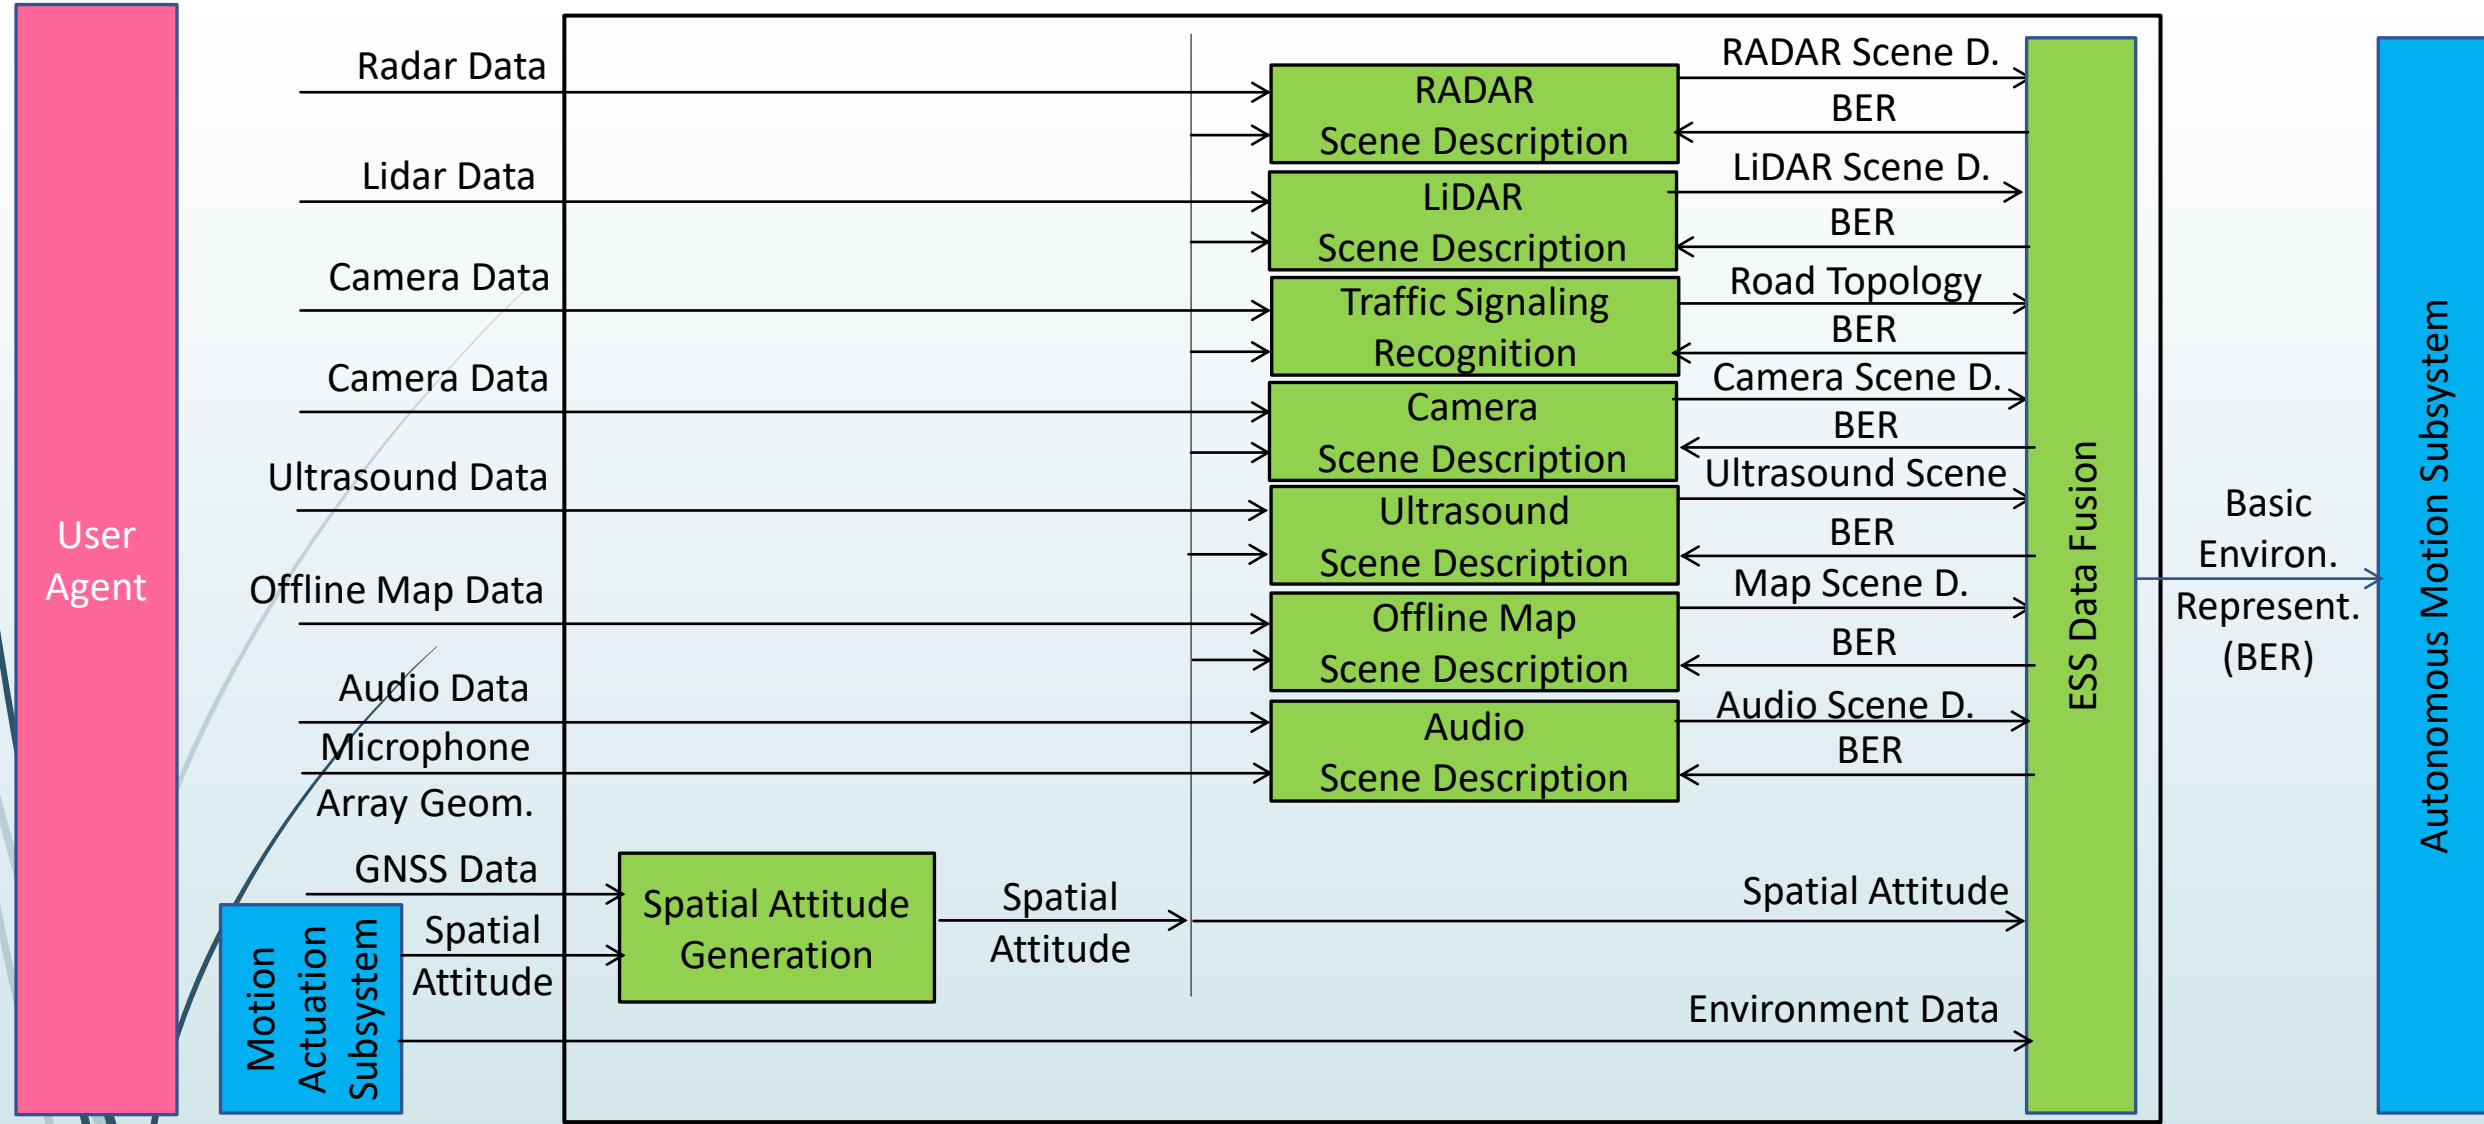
User Agent

Radar Data

Lidar Data

Camera Data

Camera Data

Ultrasound Data

Offline Map Data

Audio Data

Microphone Array Geom.

GNSS Data

Motion Actuation Subsystem

Spatial Attitude

Spatial Attitude Generation

Spatial Attitude

RADAR Scene Description

LiDAR Scene Description

Traffic Signaling Recognition

Camera Scene Description

Ultrasound Scene Description

Offline Map Scene Description

Audio Scene Description

RADAR Scene D.

BER

LiDAR Scene D.

BER

Road Topology

BER

Camera Scene D.

BER

Ultrasound Scene

BER

Map Scene D.

BER

Audio Scene D.

BER

Spatial Attitude

Environment Data

ESS Data Fusion

Basic Environ. Represent. (BER)

Autonomous Motion Subsystem